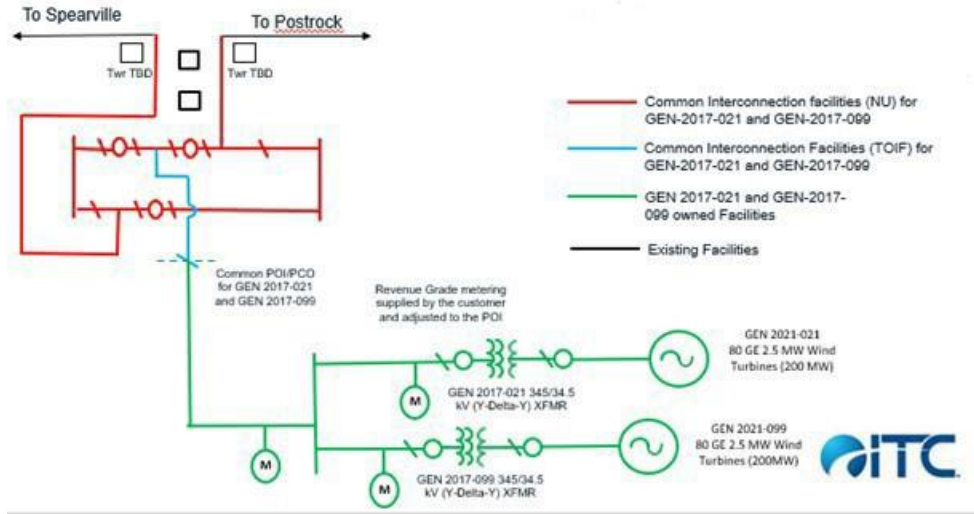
To Spearville

To Postrock

Twr TBD

Twr TBD

Common Interconnection facilities (NU) for GEN-2017-021 and GEN-2017-099

Common Interconnection Facilities (TOIF) for GEN-2017-021 and GEN-2017-099

GEN 2017-021 and GEN-2017-099 owned Facilities

Existing Facilities

Common POI/PCO for GEN 2017-021 and GEN 2017-099

Revenue Grade metering supplied by the customer and adjusted to the POI

GEN 2021-021
80 GE 2.5 MW Wind Turbines (200 MW)

M

GEN 2017-021 345/34.5 kV (Y-Delta-Y) XFMR

GEN 2021-099
80 GE 2.5 MW Wind Turbines (200MW)

M

M

GEN 2017-099 345/34.5 kV (Y-Delta-Y) XFMR

ITC